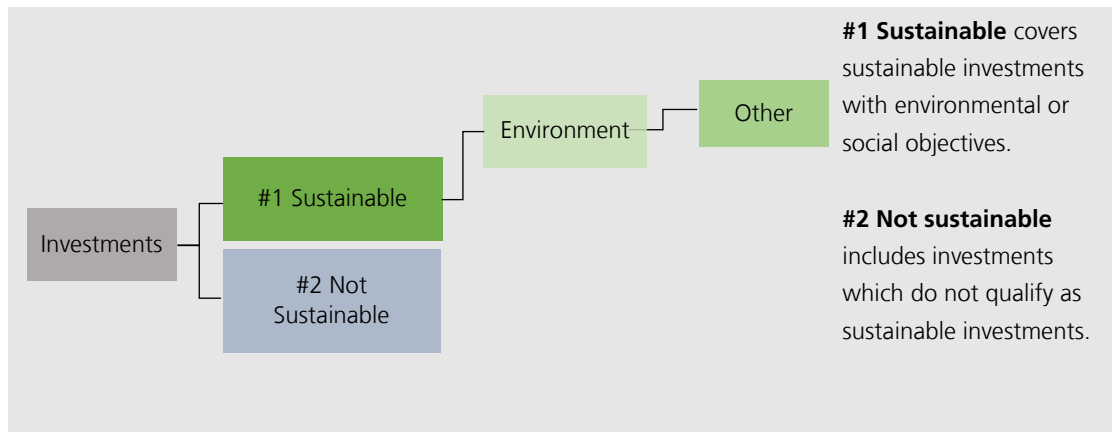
Investments

#1 Sustainable

#2 Not Sustainable

Environment

Other

**#1 Sustainable** covers sustainable investments with environmental or social objectives.

**#2 Not sustainable** includes investments which do not qualify as sustainable investments.